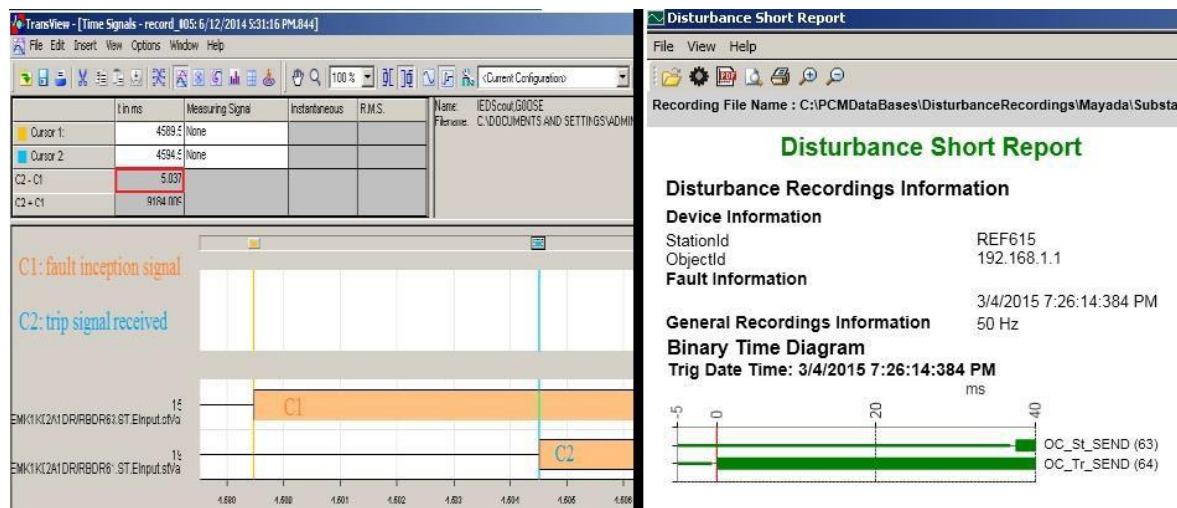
TransView - [Time Signals - record_#05: 6/12/2014 5:31:16 PM.844]
File Edit Insert View Options Window Help

100 %
<Current Configuration>

| | t in ms | Measuring Signal | Instantaneous | R.M.S. |
|---|---|---|---|---|
| Cursor 1: | 4589.5 | None | | |
| Cursor 2: | 4594.5 | None | | |
| C2 - C1 | 5.037 | | | |
| C2 + C1 | 9184.005 | | | |

Name: IEDScout,GOOSE
Filename: C:\DOCUMENTS AND SETTINGS\ADMIN

C1: fault inception signal

C2: trip signal received

15
EMK1KI2A1DR/RBDR63.ST.EInput.stVa
C1

19
EMK1KI2A1DR/RBDR6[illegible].ST.EInput.stVa
C2

4.580 4.590 4.601 4.602 4.603 4.604 4.605 4.606

Disturbance Short Report
File View Help
Recording File Name : C:\PCMDataBases\DisturbanceRecordings\Mayada\Substa

Disturbance Short Report

Disturbance Recordings Information
Device Information
StationId REF615
ObjectId 192.168.1.1
Fault Information
3/4/2015 7:26:14:384 PM
General Recordings Information 50 Hz
Binary Time Diagram
Trig Date Time: 3/4/2015 7:26:14:384 PM
ms
-5 0 20 40
OC_St_SEND (63)
OC_Tr_SEND (64)